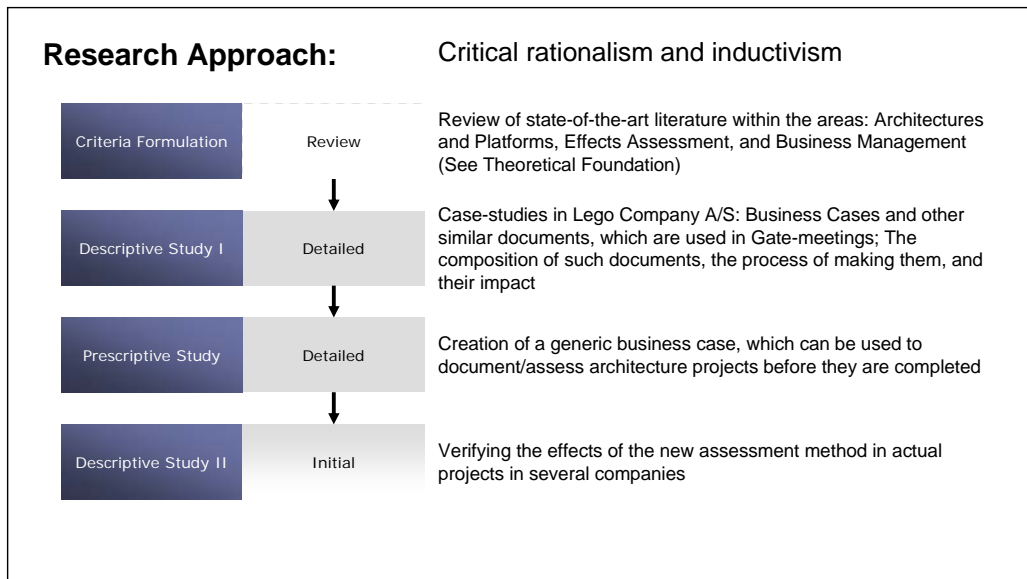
**Research Approach:**

Critical rationalism and inductivism

Criteria Formulation | Review

Review of state-of-the-art literature within the areas: Architectures and Platforms, Effects Assessment, and Business Management (See Theoretical Foundation)

Descriptive Study I | Detailed

Case-studies in Lego Company A/S: Business Cases and other similar documents, which are used in Gate-meetings; The composition of such documents, the process of making them, and their impact

Prescriptive Study | Detailed

Creation of a generic business case, which can be used to document/assess architecture projects before they are completed

Descriptive Study II | Initial

Verifying the effects of the new assessment method in actual projects in several companies